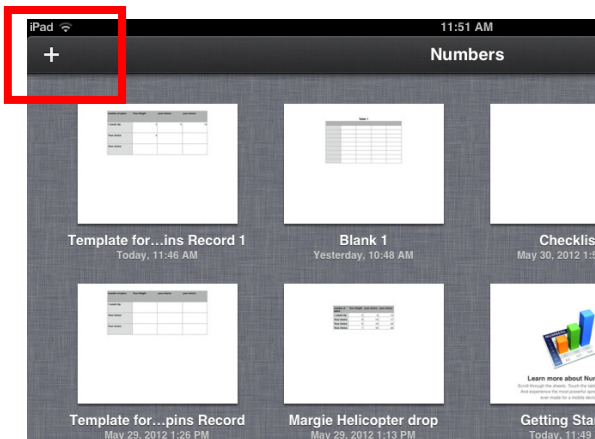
iPad

11:51 AM

+

Numbers

Template for…ins Record 1
Today, 11:46 AM

Blank 1
Yesterday, 10:48 AM

Checklis
May 30, 2012 1:5

Template for…pins Record
May 29, 2012 1:26 PM

Margie Helicopter drop
May 29, 2012 1:13 PM

Learn more about Nu

Getting Sta
Today, 11:49